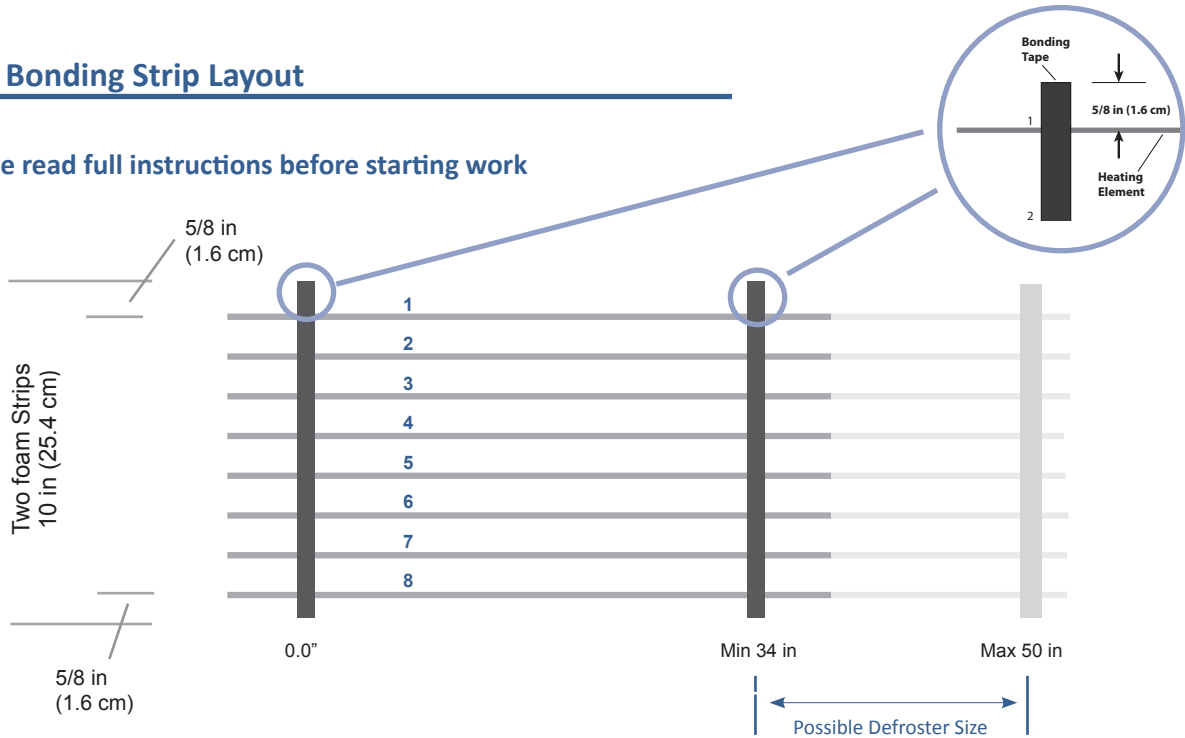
Bonding Strip Layout

e read full instructions before starting work

Bonding Tape

5/8 in (1.6 cm)

1

2

Heating Element

5/8 in (1.6 cm)

Two foam Strips 10 in (25.4 cm)

1
2
3
4
5
6
7
8

5/8 in (1.6 cm)

0.0”

Min 34 in

Max 50 in

Possible Defroster Size